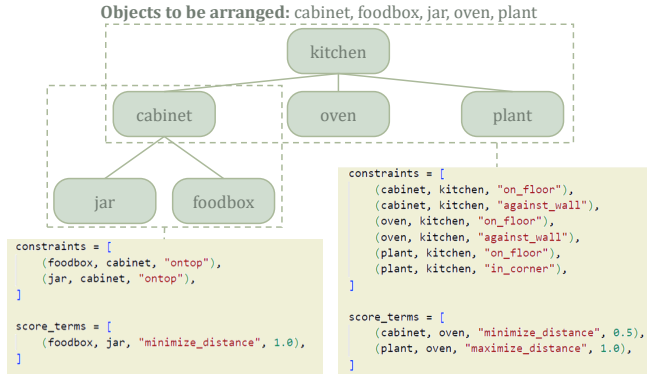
**Objects to be arranged:** cabinet, foodbox, jar, oven, plant

kitchen

cabinet

oven

plant

jar

foodbox

```
constraints = [
    (foodbox, cabinet, "ontop"),
    (jar, cabinet, "ontop"),
]

score_terms = [
    (foodbox, jar, "minimize_distance", 1.0),
]
```

```
constraints = [
    (cabinet, kitchen, "on_floor"),
    (cabinet, kitchen, "against_wall"),
    (oven, kitchen, "on_floor"),
    (oven, kitchen, "against_wall"),
    (plant, kitchen, "on_floor"),
    (plant, kitchen, "in_corner"),
]

score_terms = [
    (cabinet, oven, "minimize_distance", 0.5),
    (plant, oven, "maximize_distance", 1.0),
]
```